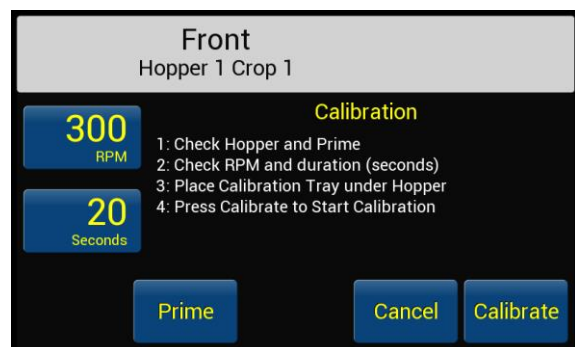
Front
Hopper 1 Crop 1

300
RPM

20
Seconds

Calibration
1: Check Hopper and Prime
2: Check RPM and duration (seconds)
3: Place Calibration Tray under Hopper
4: Press Calibrate to Start Calibration

Prime

Cancel

Calibrate